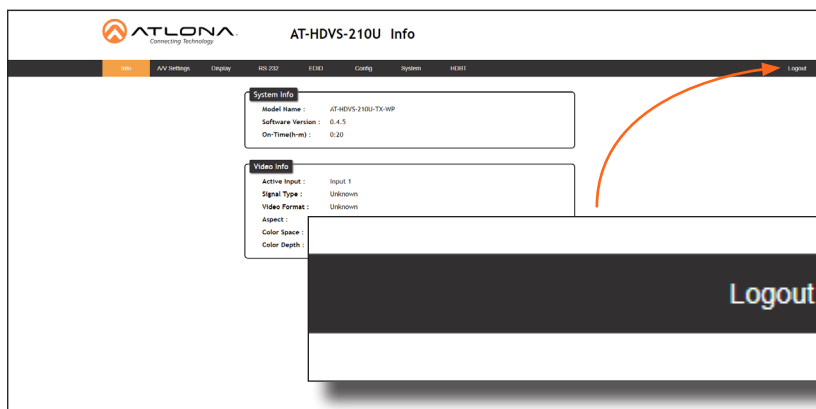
ATLONA
Connecting Technology

AT-HDVS-210U Info

Info A/V Settings Display RS 232 EDID Config System HDBT Logout

System Info
Model Name : AT-HDVS-210U-TX-WP
Software Version : 0.4.5
On-Time(h-m) : 0:20

Video Info
Active Input : Input 1
Signal Type : Unknown
Video Format : Unknown
Aspect :
Color Space :
Color Depth :

Logout